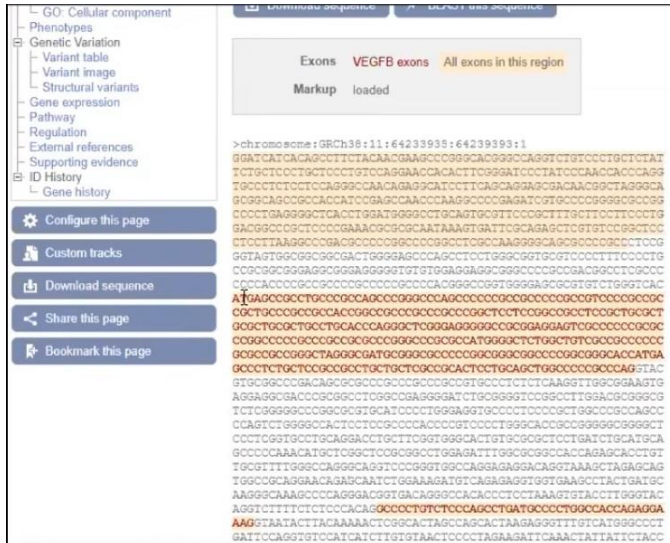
GO: Cellular component
Phenotypes
Genetic Variation
Variant table
Variant image
Structural variants
Gene expression
Pathway
Regulation
External references
Supporting evidence
ID History
Gene history

Configure this page
Custom tracks
Download sequence
Share this page
Bookmark this page

Download sequence
BLAST this sequence

Exons VEGFB exons All exons in this region
Markup loaded

>chromosome:GRCh38:11:64233935:64239393:1
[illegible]